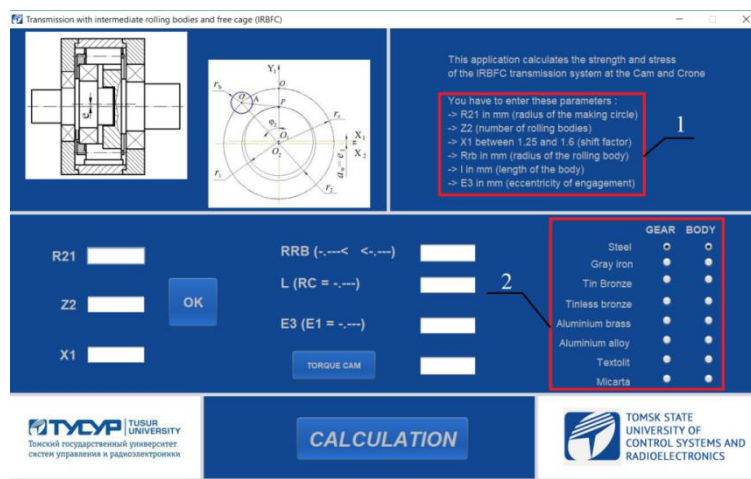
Transmission with intermediate rolling bodies and free cage (IRBFC)

$Y_1$ $O$ $r_b$ $O'$ $A$ $P$ $\varphi_1$ $O_1$ $O_2$ $r_s$ $X_1$ $X_2$ $r_1$ $r_2$ $a_w = e$

This application calculates the strength and stress of the IRBFC transmission system at the Cam and Crone

You have to enter these parameters :
-> R21 in mm (radius of the making circle)
-> Z2 (number of rolling bodies)
-> X1 between 1.25 and 1.6 (shift factor)
-> Rrb in mm (radius of the rolling body)
-> l in mm (length of the body)
-> E3 in mm (eccentricity of engagement)

1

R21

Z2

X1

OK

RRB (-.---< <-.---)

L (RC = -.---)

E3 (E1 = -.---)

TORQUE CAM

2

GEAR BODY
Steel
Gray iron
Tin Bronze
Tinless bronze
Aluminium brass
Aluminium alloy
Textolit
Micarta

ТУСУР TUSUR UNIVERSITY
Томский государственный университет систем управления и радиоэлектроники

CALCULATION

TOMSK STATE UNIVERSITY OF CONTROL SYSTEMS AND RADIOELECTRONICS